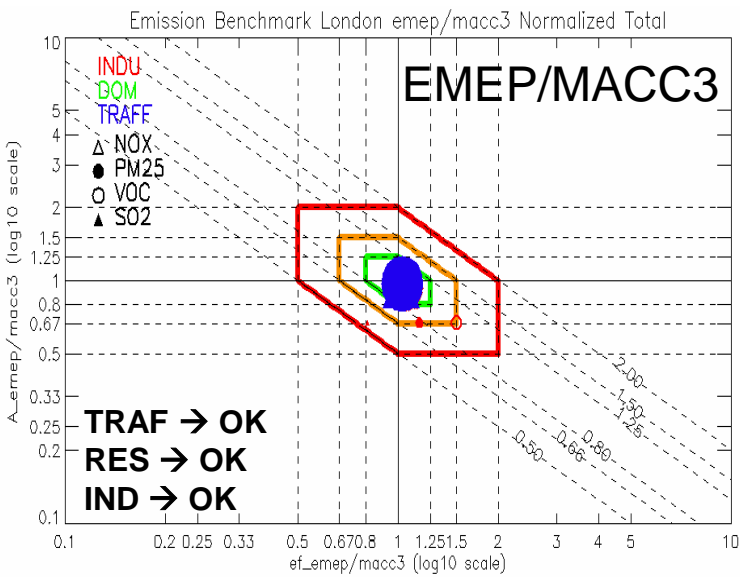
Emission Benchmark London emep/macc3 Normalized Total

INDU
DOM
TRAFF
NOX
PM25
VOC
SO2

EMEP/MACC3

TRAF → OK
RES → OK
IND → OK

A_emep/macc3 (log10 scale)

10
5
4
3
2
1.5
1.25
1
0.8
0.67
0.5
0.33
0.25
0.2
0.1

2.00
1.50
1.25
0.80
0.66
0.50

0.1 0.2 0.25 0.33 0.5 0.67 0.8 1 1.25 1.5 2 3 4 5 10

ef_emep/macc3 (log10 scale)